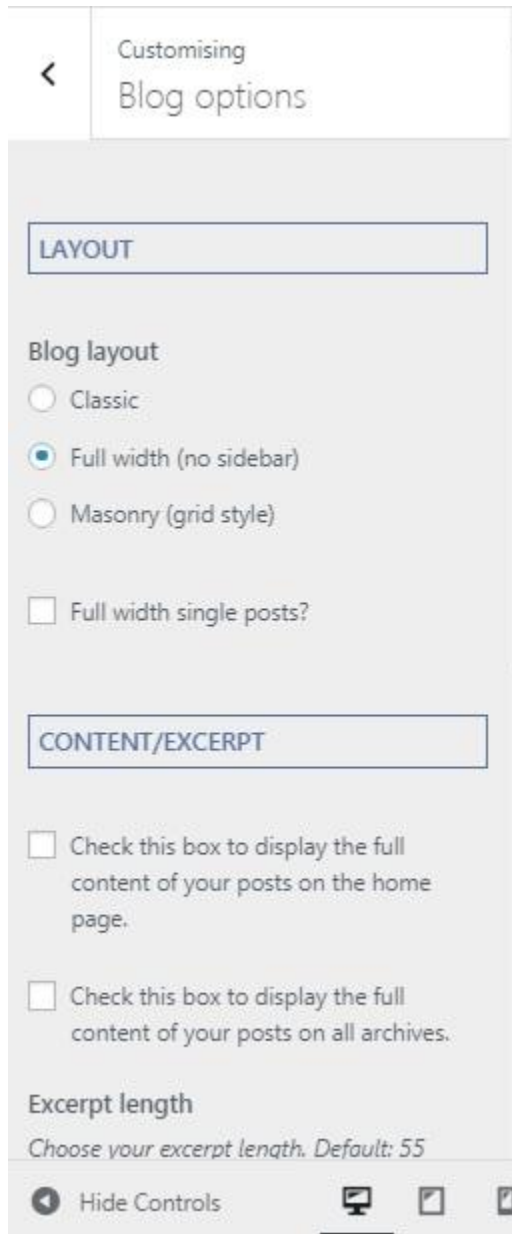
‹

Customising
Blog options

LAYOUT

Blog layout

Classic

Full width (no sidebar)

Masonry (grid style)

Full width single posts?

CONTENT/EXCERPT

Check this box to display the full content of your posts on the home page.

Check this box to display the full content of your posts on all archives.

Excerpt length

Choose your excerpt length. Default: 55

Hide Controls